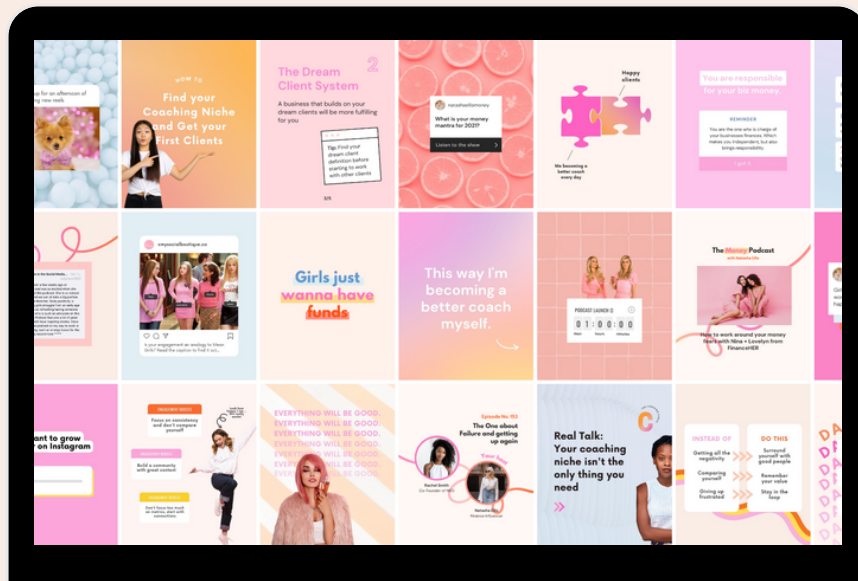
up for an afternoon of new teeth

HOW TO
Find your Coaching Niche and Get your First Clients

The Dream Client System
2
A business that builds on your dream clients will be more fulfilling for you
Tip: Find your dream client definition before starting to work with other clients
3/5

What is your money mantra for 2021?
Listen to the show

Happy clients
Me becoming a better coach every day

You are responsible for your biz money.
REMINDER
You are the one who is charge of your business finances. Which makes you independent, but also brings responsibility.

Girls just wanna have funds

This way I'm becoming a better coach myself.

PODCAST LAUNCH
0 1 : 0 0 : 0 0

The Money Podcast
How to work around your money fears with Nina + Lovelyn from FinancelHER

ant to grow on Instagram

Focus on consistency and don't compare yourself
Build a community with great content
Don't focus too much on metrics, deal with connections

EVERYTHING WILL BE GOOD.
EVERYTHING WILL BE GOOD.
EVERYTHING WILL BE GOOD.
EVERYTHING WILL BE GOOD.
EVERYTHING WILL BE GOOD.
EVERYTHING WILL BE GOOD.

Episode No. 153
The One about Failure and getting up again
Your host
Rachel Smith
Natasha Ellis

Real Talk: Your coaching niche isn't the only thing you need

INSTEAD OF
DO THIS
Getting all the negativity
Surround yourself with good people
Comparing yourself
Remember your value
Giving up frustrated
Stay in the loop